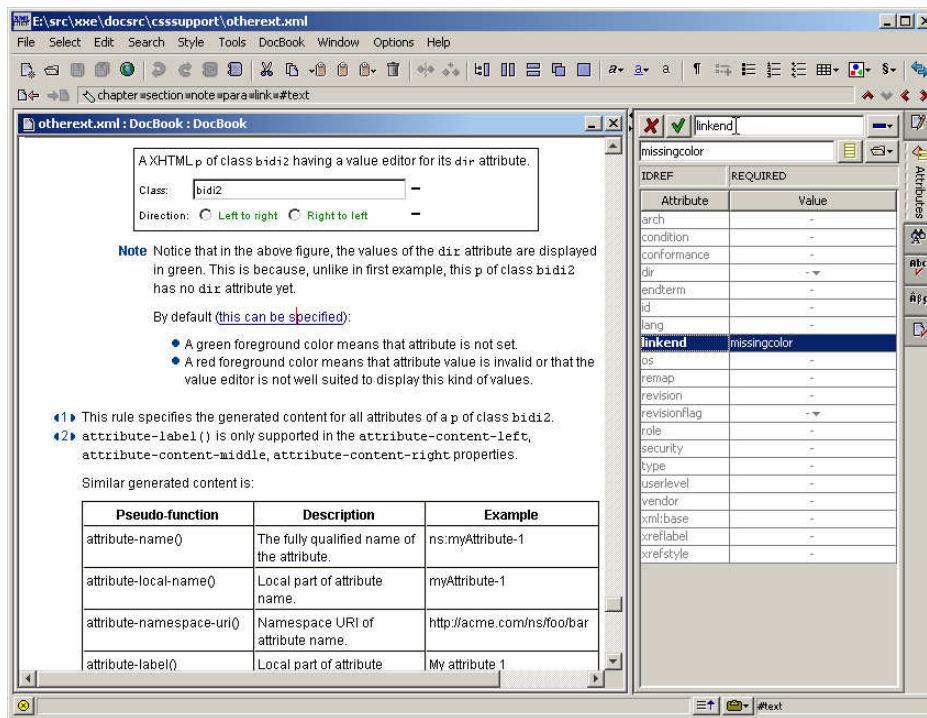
E:\src\xxe\docsrc\csssupport\otherext.xml

File Select Edit Search Style Tools DocBook Window Options Help

chapter section note para link #text

otherext.xml : DocBook : DocBook

A XHTML p of class bidi2 having a value editor for its dir attribute.

Class: bidi2

Direction: Left to right Right to left

Note Notice that in the above figure, the values of the dir attribute are displayed in green. This is because, unlike in first example, this p of class bidi2 has no dir attribute yet.

By default (this can be specified):

- A green foreground color means that attribute is not set.
- A red foreground color means that attribute value is invalid or that the value editor is not well suited to display this kind of values.

1 This rule specifies the generated content for all attributes of a p of class bidi2.

2 attribute-label() is only supported in the attribute-content-left, attribute-content-middle, attribute-content-right properties.

Similar generated content is:

| Pseudo-function | Description | Example |
|---|---|---|
| attribute-name() | The fully qualified name of the attribute. | ns:myAttribute-1 |
| attribute-local-name() | Local part of attribute name. | myAttribute-1 |
| attribute-namespace-uri() | Namespace URI of attribute name. | http://acme.com/ns/foo/bar |
| attribute-label() | Local part of attribute | My attribute 1 |

linkend

missingcolor

IDREF REQUIRED

| Attribute | Value |
|---|---|
| arch | - |
| condition | - |
| conformance | - |
| dir | - |
| endterm | - |
| id | - |
| lang | - |
| linkend | missingcolor |
| os | - |
| remap | - |
| revision | - |
| revisionflag | - |
| role | - |
| security | - |
| type | - |
| userlevel | - |
| vendor | - |
| xml:base | - |
| xreflabel | - |
| xrefstyle | - |

Attributes

#text